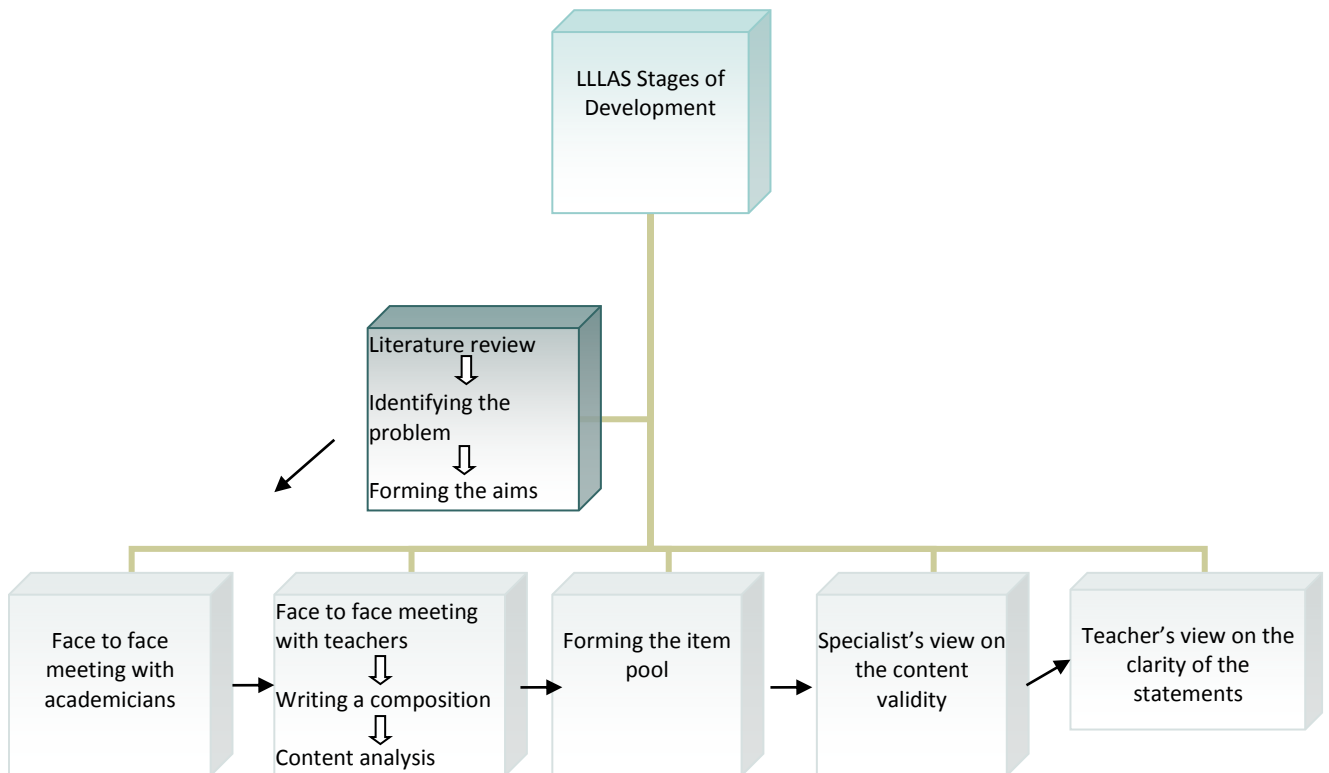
LLLAS Stages of Development

Literature review
Identifying the problem
Forming the aims

Face to face meeting with academicians

Face to face meeting with teachers
Writing a composition
Content analysis

Forming the item pool

Specialist's view on the content validity

Teacher's view on the clarity of the statements